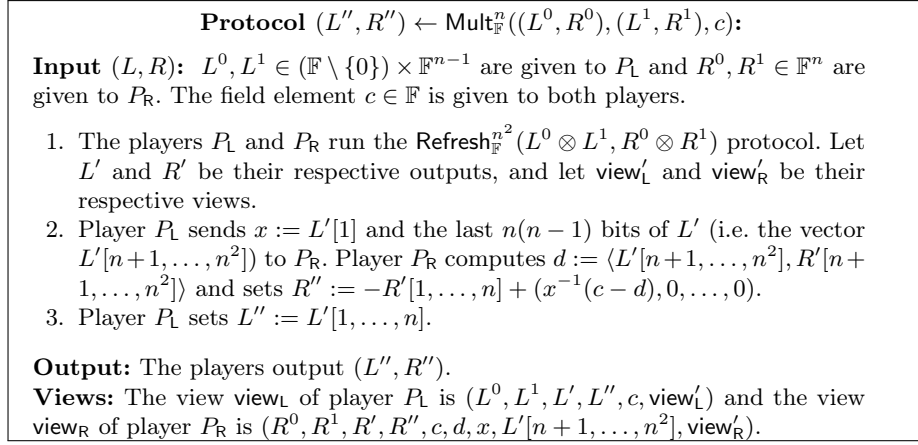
**Protocol** $(L'', R'') \leftarrow \mathsf{Mult}^n_{\mathbb{F}}((L^0, R^0), (L^1, R^1), c)$:

**Input** $(L, R)$: $L^0, L^1 \in (\mathbb{F} \setminus \{0\}) \times \mathbb{F}^{n-1}$ are given to $P_{\mathsf{L}}$ and $R^0, R^1 \in \mathbb{F}^n$ are given to $P_{\mathsf{R}}$. The field element $c \in \mathbb{F}$ is given to both players.

1. The players $P_{\mathsf{L}}$ and $P_{\mathsf{R}}$ run the $\mathsf{Refresh}^{n^2}_{\mathbb{F}}(L^0 \otimes L^1, R^0 \otimes R^1)$ protocol. Let $L'$ and $R'$ be their respective outputs, and let $\mathsf{view}'_{\mathsf{L}}$ and $\mathsf{view}'_{\mathsf{R}}$ be their respective views.
2. Player $P_{\mathsf{L}}$ sends $x := L'[1]$ and the last $n(n-1)$ bits of $L'$ (i.e. the vector $L'[n+1, \ldots, n^2]$) to $P_{\mathsf{R}}$. Player $P_{\mathsf{R}}$ computes $d := \langle L'[n+1, \ldots, n^2], R'[n+1, \ldots, n^2] \rangle$ and sets $R'' := -R'[1, \ldots, n] + (x^{-1}(c-d), 0, \ldots, 0)$.
3. Player $P_{\mathsf{L}}$ sets $L'' := L'[1, \ldots, n]$.

**Output:** The players output $(L'', R'')$.
**Views:** The view $\mathsf{view}_{\mathsf{L}}$ of player $P_{\mathsf{L}}$ is $(L^0, L^1, L', L'', c, \mathsf{view}'_{\mathsf{L}})$ and the view $\mathsf{view}_{\mathsf{R}}$ of player $P_{\mathsf{R}}$ is $(R^0, R^1, R', R'', c, d, x, L'[n+1, \ldots, n^2], \mathsf{view}'_{\mathsf{R}})$.